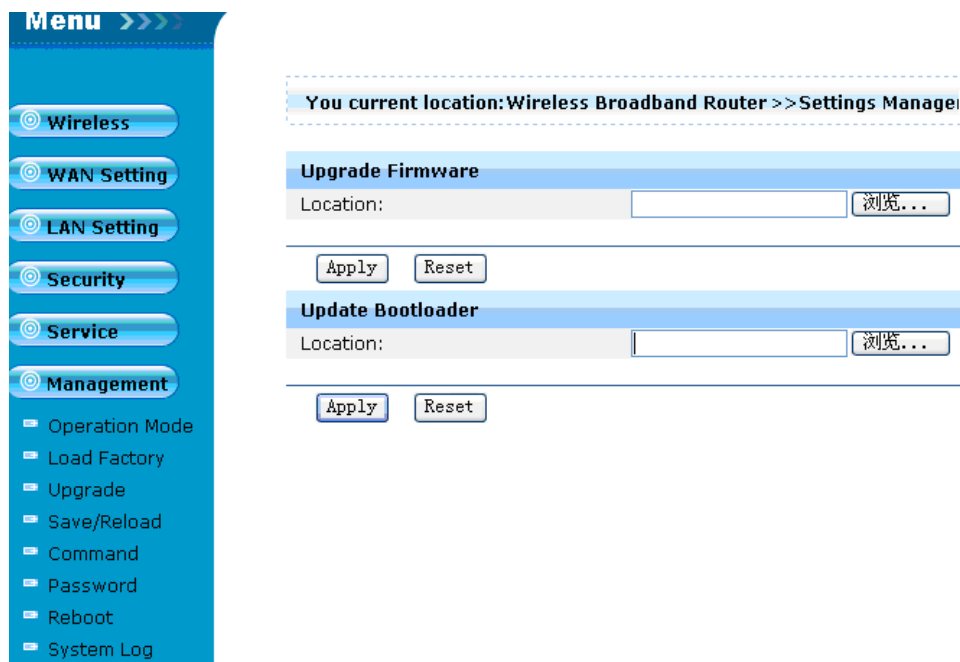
Menu

Wireless
WAN Setting
LAN Setting
Security
Service
Management
Operation Mode
Load Factory
Upgrade
Save/Reload
Command
Password
Reboot
System Log

You current location:Wireless Broadband Router>>Settings Manage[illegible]

Upgrade Firmware
Location: 浏览...
Apply Reset

Update Bootloader
Location: 浏览...
Apply Reset